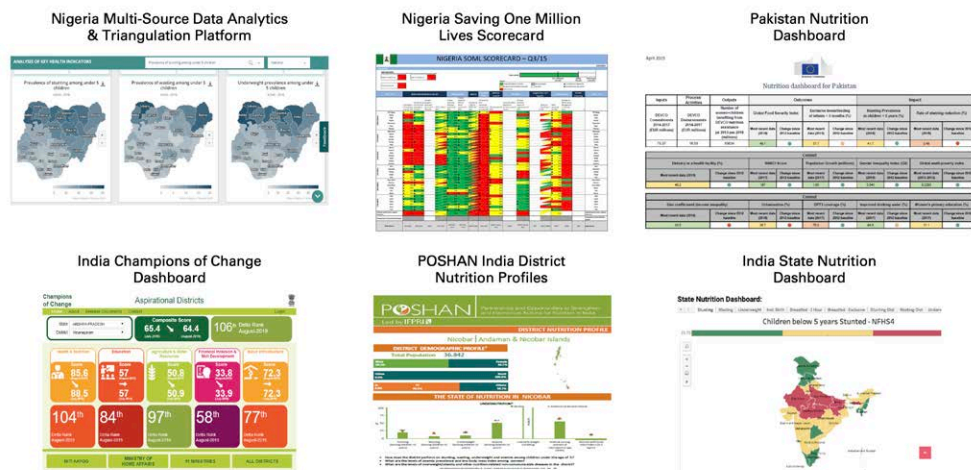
Nigeria Multi-Source Data Analytics & Triangulation Platform

ANALYSIS OF KEY HEALTH INDICATORS

Prevalence of stunting among under 5 children

Prevalence of wasting among under 5 children

Underweight prevalence among under 5 children

Nigeria Saving One Million Lives Scorecard

NIGERIA SOML SCORECARD – Q3/15

Pakistan Nutrition Dashboard

Nutrition dashboard for Pakistan

India Champions of Change Dashboard

Champions of Change

Aspirational Districts

Composite Score

65.4

64.4

106th

85.6

88.5

57

57

50.8

50.9

33.8

33.9

72.3

72.3

104th

84th

97th

58th

77th

POSHAN India District Nutrition Profiles

POSHAN

DISTRICT NUTRITION PROFILE

Nicobar | Andaman & Nicobar Islands

DISTRICT DEMOGRAPHIC PROFILE

Total Population: 36,842

THE STATE OF NUTRITION IN NICOBAR

India State Nutrition Dashboard

State Nutrition Dashboard:

Children below 5 years Stunted - NFHS4